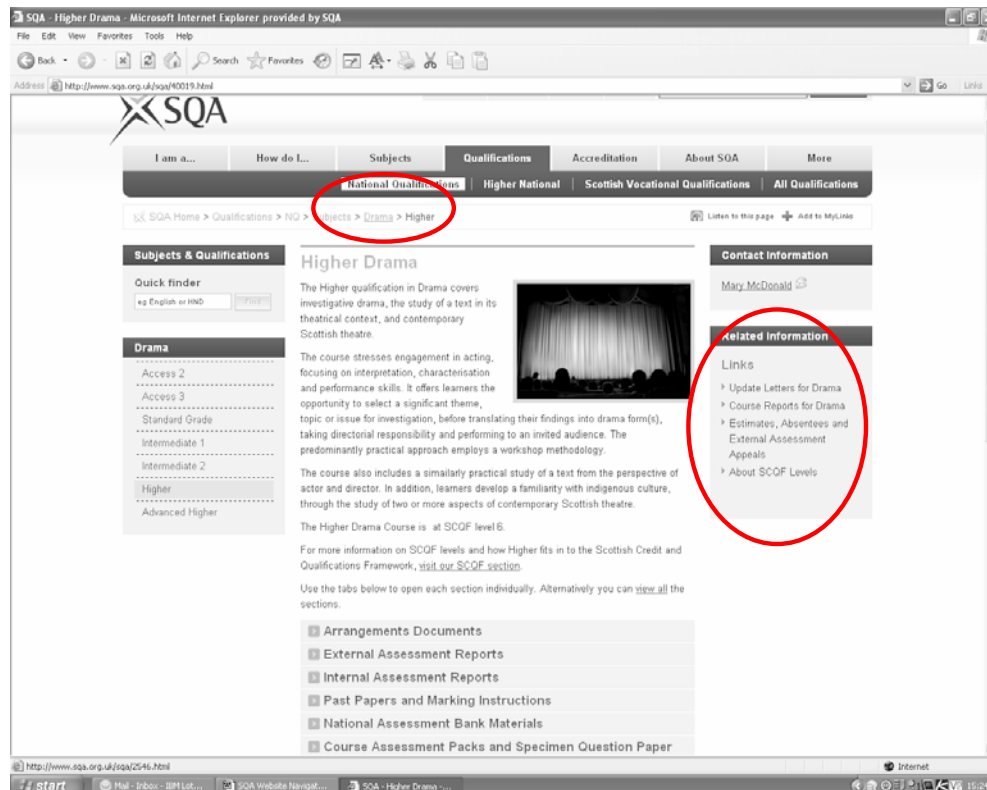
SQA - Higher Drama - Microsoft Internet Explorer provided by SQA

File Edit View Favorites Tools Help

Back Search Favorites

Address http://www.sqa.org.uk/sqa/40019.html

Go Links

SQA

I am a... How do I... Subjects Qualifications Accreditation About SQA More

National Qualifications | Higher National | Scottish Vocational Qualifications | All Qualifications

SQA Home > Qualifications > NQ > Subjects > Drama > Higher

Listen to this page Add to MyLinks

Subjects & Qualifications

Quick finder

eg English or HND Find

Drama

Access 2

Access 3

Standard Grade

Intermediate 1

Intermediate 2

Higher

Advanced Higher

Higher Drama

The Higher qualification in Drama covers investigative drama, the study of a text in its theatrical context, and contemporary Scottish theatre.

The course stresses engagement in acting, focusing on interpretation, characterisation and performance skills. It offers learners the opportunity to select a significant theme, topic or issue for investigation, before translating their findings into drama form(s), taking directorial responsibility and performing to an invited audience. The predominantly practical approach employs a workshop methodology.

The course also includes a similarly practical study of a text from the perspective of actor and director. In addition, learners develop a familiarity with indigenous culture, through the study of two or more aspects of contemporary Scottish theatre.

The Higher Drama Course is at SCQF level 6.

For more information on SCQF levels and how Higher fits in to the Scottish Credit and Qualifications Framework, visit our SCQF section.

Use the tabs below to open each section individually. Alternatively you can view all the sections.

Arrangements Documents

External Assessment Reports

Internal Assessment Reports

Past Papers and Marking Instructions

National Assessment Bank Materials

Course Assessment Packs and Specimen Question Paper

Contact Information

Mary McDonald

Related Information

Links

Update Letters for Drama

Course Reports for Drama

Estimates, Absentees and External Assessment Appeals

About SCQF Levels

http://www.sqa.org.uk/sqa/2546.html

Internet

start Mail - Inbox - IBM Lot... SQA Website Navigat... SQA - Higher Drama -...

15:2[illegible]